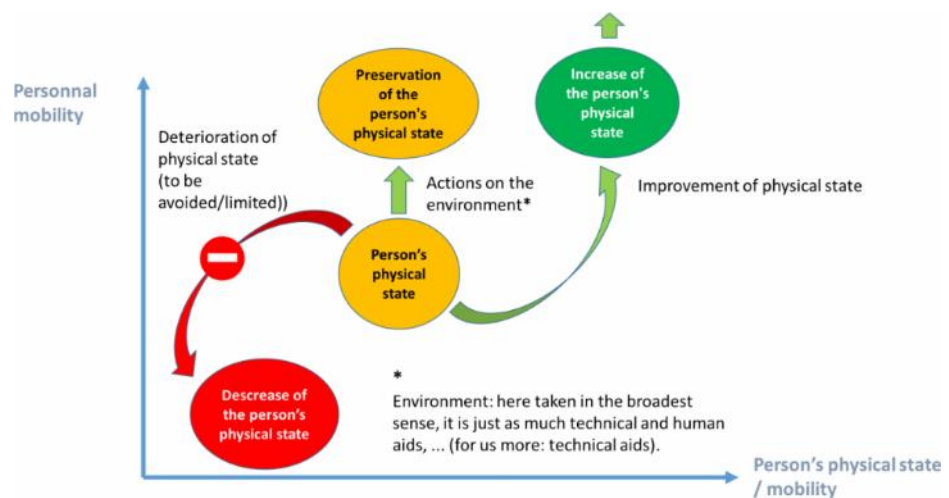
Personnal mobility

Preservation of the person's physical state

Increase of the person's physical state

Deterioration of physical state (to be avoided/limited))

Actions on the environment*

Improvement of physical state

Person's physical state

Descrease of the person's physical state

*
Environment: here taken in the broadest sense, it is just as much technical and human aids, ... (for us more: technical aids).

Person's physical state / mobility